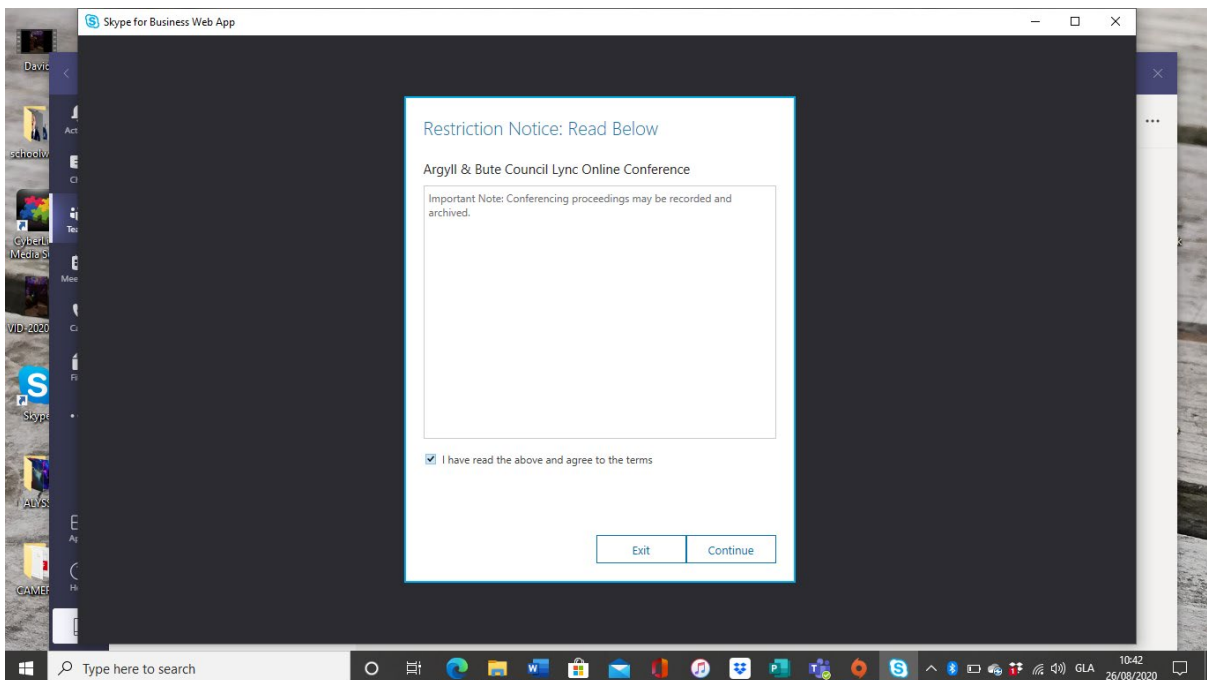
Skype for Business Web App

Restriction Notice: Read Below

Argyll & Bute Council Lync Online Conference

Important Note: Conferencing proceedings may be recorded and archived.

I have read the above and agree to the terms

Exit

Continue

Davic
schoolw
CyberL Media S
VID-2020
Skype
ALYSS
CAMEF

Act
Ch
Te
Mee
Ca
Fi
Ap
He

Type here to search

GLA
10:42
26/08/2020